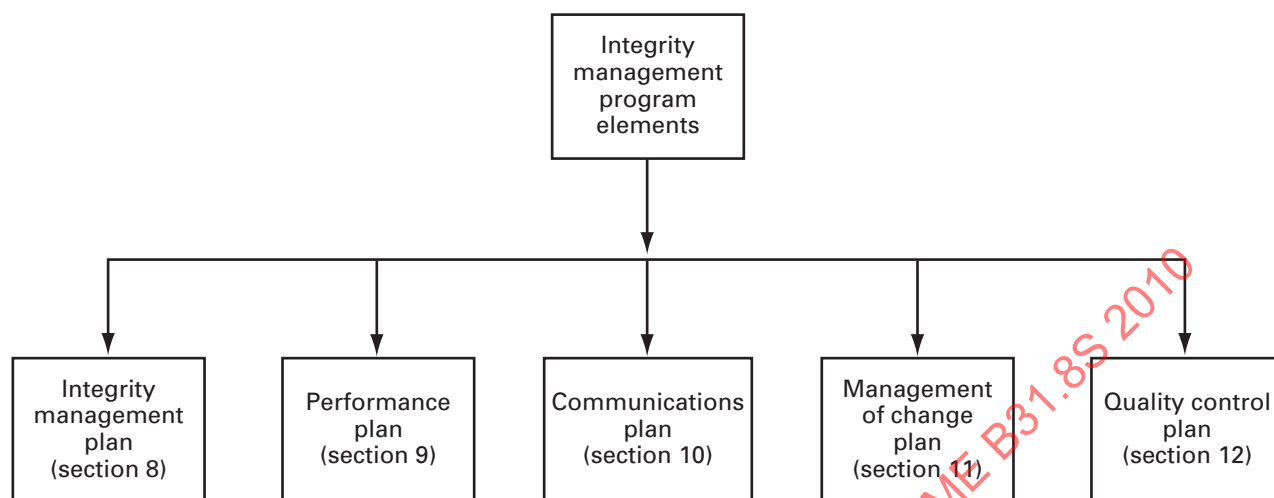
Integrity management program elements

Integrity management plan (section 8)

Performance plan (section 9)

Communications plan (section 10)

Management of change plan (section 11)

Quality control plan (section 12)

ME B31.8S 2010